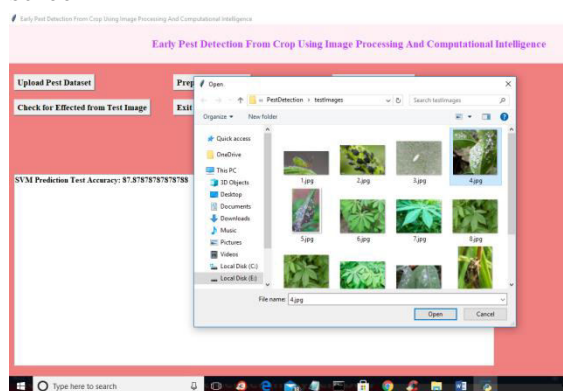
Early Pest Detection From Crop Using Image Processing And Computational Intelligence

Early Pest Detection From Crop Using Image Processing And Computational Intelligence

Upload Pest Dataset

Prep

Check for Effected from Test Image

Exit

SVM Prediction Test Accuracy: 87.87878787878788

Open

« PestDetection › testimages

Search testimages

Organize ▾

New folder

Quick access

OneDrive

This PC

3D Objects

Desktop

Documents

Downloads

Music

Pictures

Videos

Local Disk (C:)

Local Disk (E:)

1.jpg

2.jpg

3.jpg

4.jpg

5.jpg

6.jpg

7.jpg

8.jpg

File name: 4.jpg

Open

Cancel

Type here to search